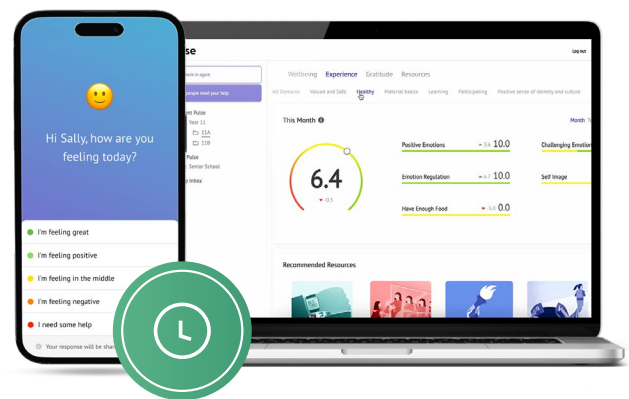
Hi Sally, how are you feeling today?

I'm feeling great
I'm feeling positive
I'm feeling in the middle
I'm feeling negative
I need some help

Your response will be sha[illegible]

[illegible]se
Log out

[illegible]eck in again
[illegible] people need your help
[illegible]nt Pulse
Year 11
11A
11B
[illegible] Pulse
Senior School
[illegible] Inbox

Wellbeing Experience Gratitude Resources

All Domains Valued and Safe Healthy Material basics Learning Participating Positive sense of identity and culture

This Month
Month T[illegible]

6.4
-0.5

Positive Emotions 3.6 10.0
Emotion Regulation 6.7 10.0
Have Enough Food 0.8 0.0
Challenging Emotio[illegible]
Self Image

Recommended Resources